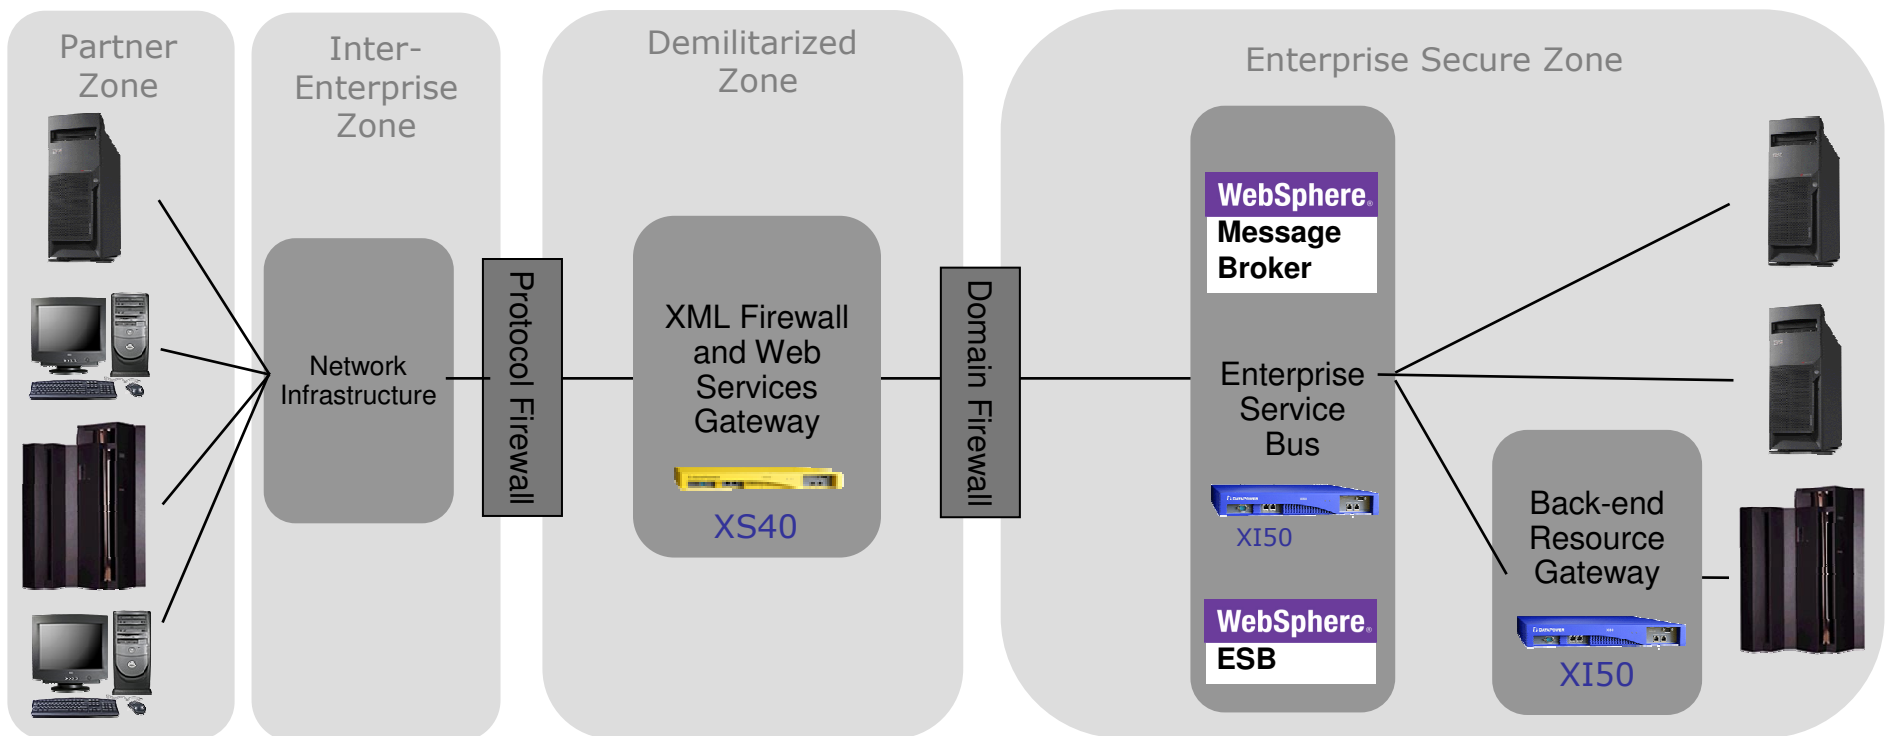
Partner Zone

Inter-Enterprise Zone

Network Infrastructure

Protocol Firewall

Demilitarized Zone

XML Firewall and Web Services Gateway

XS40

Domain Firewall

Enterprise Secure Zone

WebSphere. Message Broker

Enterprise Service Bus

XI50

WebSphere. ESB

Back-end Resource Gateway

XI50